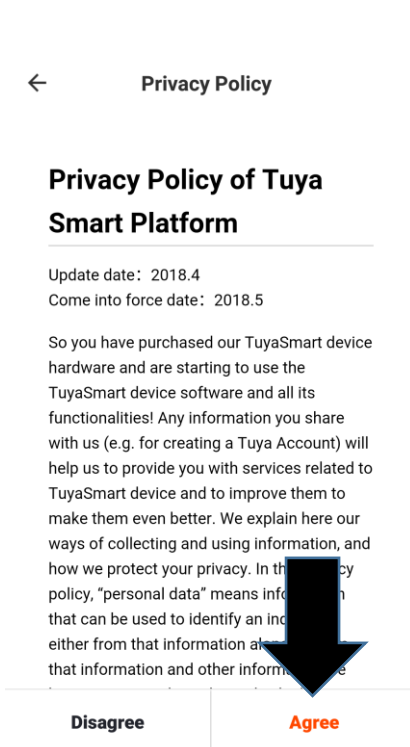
Privacy Policy

Privacy Policy of Tuya Smart Platform

Update date：2018.4
Come into force date：2018.5

So you have purchased our TuyaSmart device hardware and are starting to use the TuyaSmart device software and all its functionalities! Any information you share with us (e.g. for creating a Tuya Account) will help us to provide you with services related to TuyaSmart device and to improve them to make them even better. We explain here our ways of collecting and using information, and how we protect your privacy. In th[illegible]cy policy, “personal data” means info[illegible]n that can be used to identify an ind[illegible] either from that information alo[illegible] that information and other inform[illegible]e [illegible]

Disagree

Agree